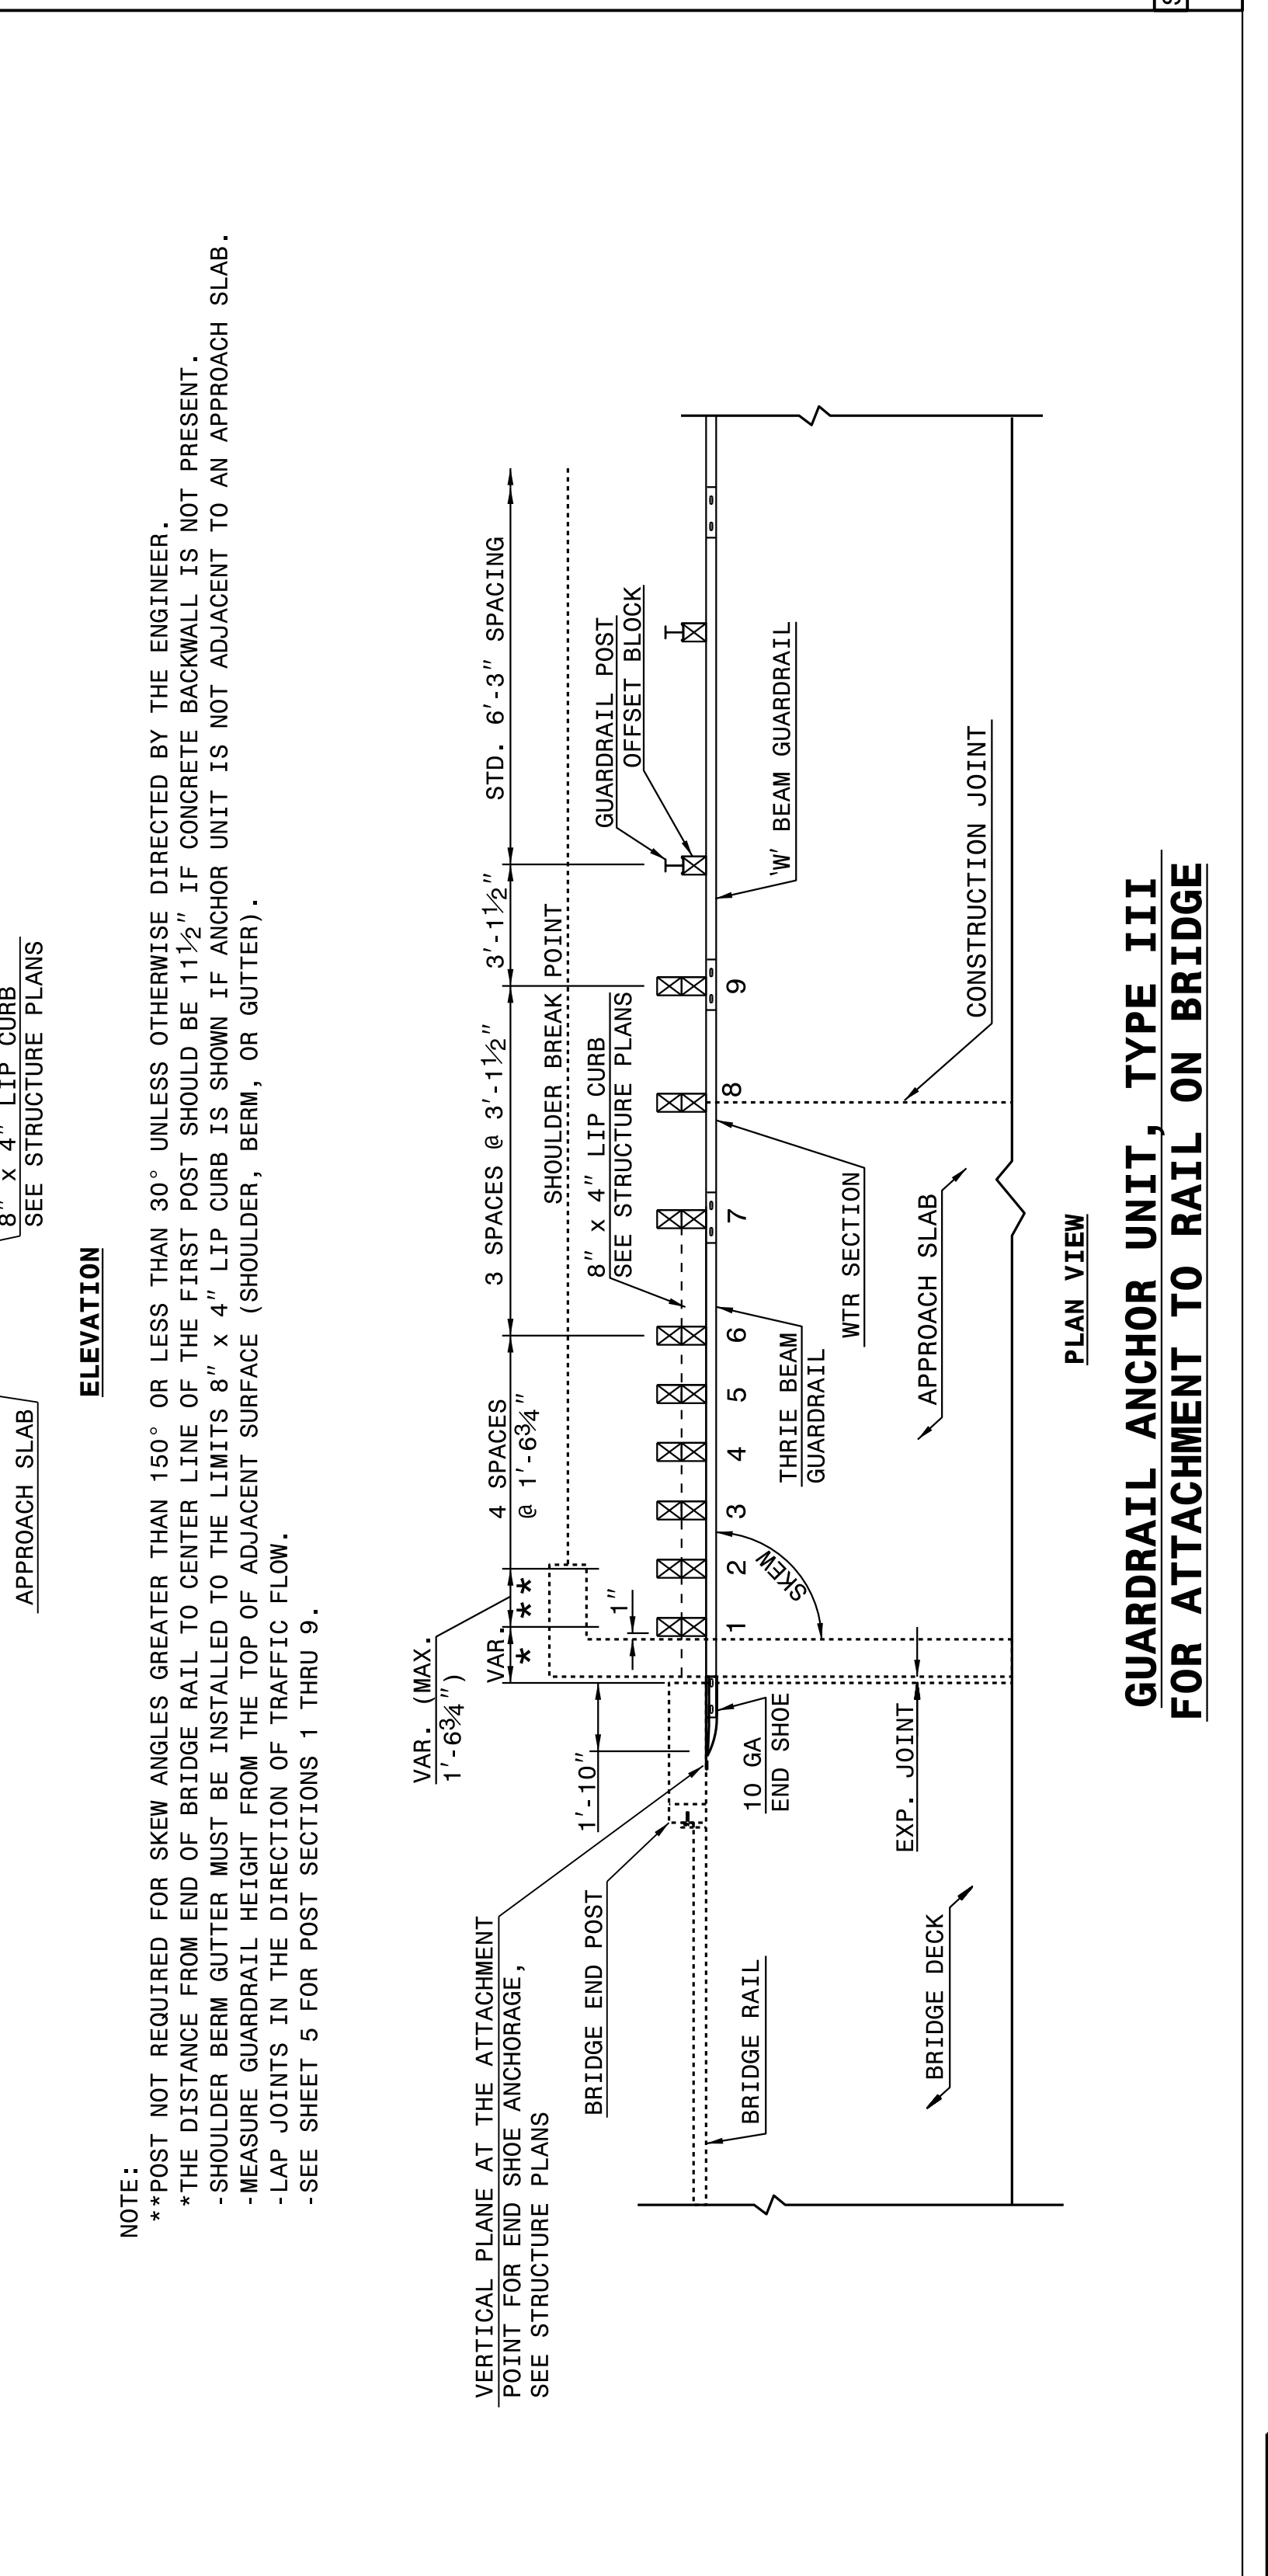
APPROACH SLAB

8" x 4" LIP CURB
SEE STRUCTURE PLANS

ELEVATION

NOTE:
**POST NOT REQUIRED FOR SKEW ANGLES GREATER THAN 150° OR LESS THAN 30° UNLESS OTHERWISE DIRECTED BY THE ENGINEER.
*THE DISTANCE FROM END OF BRIDGE RAIL TO CENTER LINE OF THE FIRST POST SHOULD BE $11\frac{1}{2}$" IF CONCRETE BACKWALL IS NOT PRESENT.
-SHOULDER BERM GUTTER MUST BE INSTALLED TO THE LIMITS 8" x 4" LIP CURB IS SHOWN IF ANCHOR UNIT IS NOT ADJACENT TO AN APPROACH SLAB.
-MEASURE GUARDRAIL HEIGHT FROM THE TOP OF ADJACENT SURFACE (SHOULDER, BERM, OR GUTTER).
-LAP JOINTS IN THE DIRECTION OF TRAFFIC FLOW.
-SEE SHEET 5 FOR POST SECTIONS 1 THRU 9.

VERTICAL PLANE AT THE ATTACHMENT POINT FOR END SHOE ANCHORAGE, SEE STRUCTURE PLANS

VAR. (MAX. 1'-$6\frac{3}{4}$")

VAR.

*

**

4 SPACES @ 1'-$6\frac{3}{4}$"

3 SPACES @ 3'-$1\frac{1}{2}$"

3'-$1\frac{1}{2}$"

STD. 6'-3" SPACING

SHOULDER BREAK POINT

1'-10"

1"

BRIDGE END POST

8" x 4" LIP CURB
SEE STRUCTURE PLANS

GUARDRAIL POST
OFFSET BLOCK

1 2 3 4 5 6 7 8 9

SKEW

10 GA
END SHOE

THRIE BEAM
GUARDRAIL

WTR SECTION

'W' BEAM GUARDRAIL

BRIDGE RAIL

EXP. JOINT

APPROACH SLAB

CONSTRUCTION JOINT

BRIDGE DECK

PLAN VIEW

GUARDRAIL ANCHOR UNIT, TYPE III
FOR ATTACHMENT TO RAIL ON BRIDGE